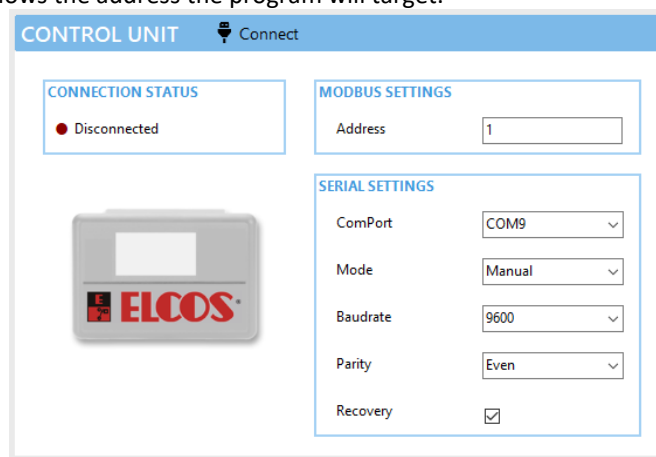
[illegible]ows the address the program will target.

CONTROL UNIT Connect

CONNECTION STATUS

Disconnected

MODBUS SETTINGS

Address 1

SERIAL SETTINGS

ComPort COM9

Mode Manual

Baudrate 9600

Parity Even

Recovery ☑

ELCOS